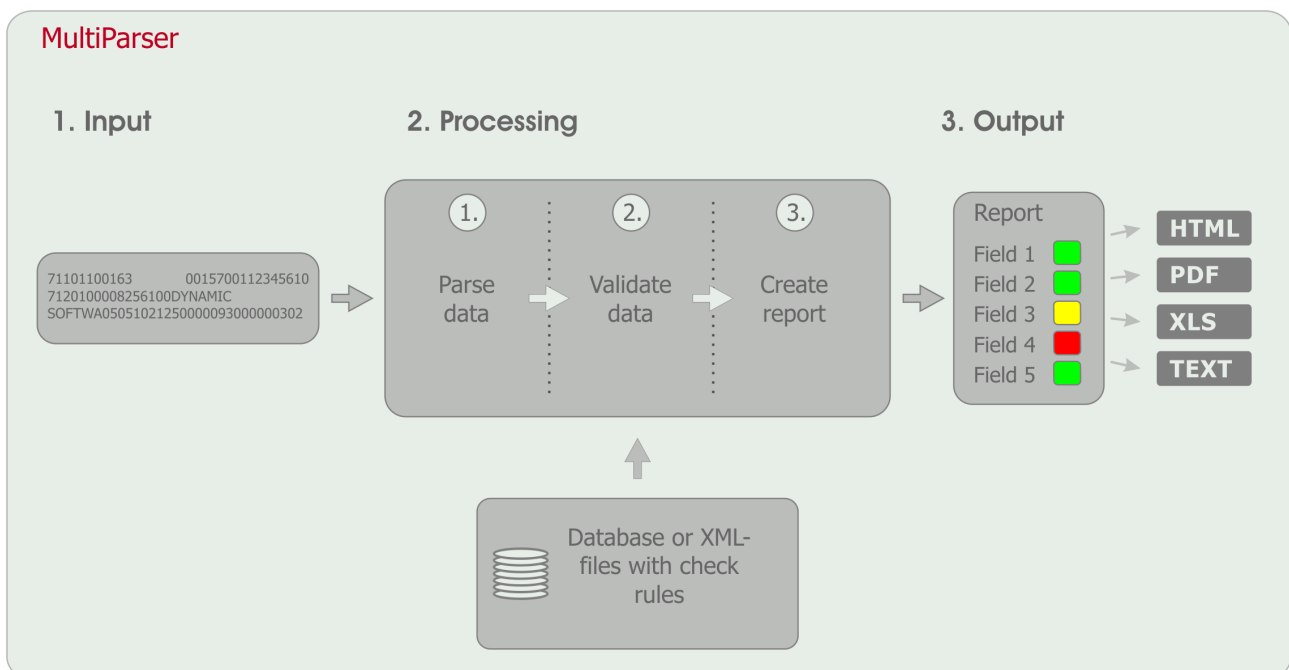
MultiParser

1. Input

2. Processing

3. Output

71101100163 0015700112345610
7120100008256100DYNAMIC
SOFTWA0505102125000093000000302

1.
Parse data

2.
Validate data

3.
Create report

Report
Field 1
Field 2
Field 3
Field 4
Field 5

HTML
PDF
XLS
TEXT

Database or XML-files with check rules